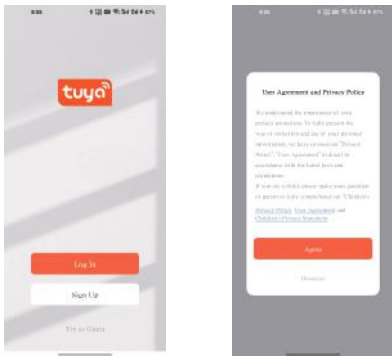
tuya

Log In

Sign Up

Try as Guest

User Agreement and Privacy Police

We understand the importance of your privacy protection. To fully present the way of collection and use of your personal information, we have revised our "Privacy Policy", "User Agreement" in detail in accordance with the latest laws and regulations.

If you are a child, please make your guardian or parent to fully comprehend our "Children's

Privacy Policy, User Agreement and Children's Privacy Statement

Agree

Disagree